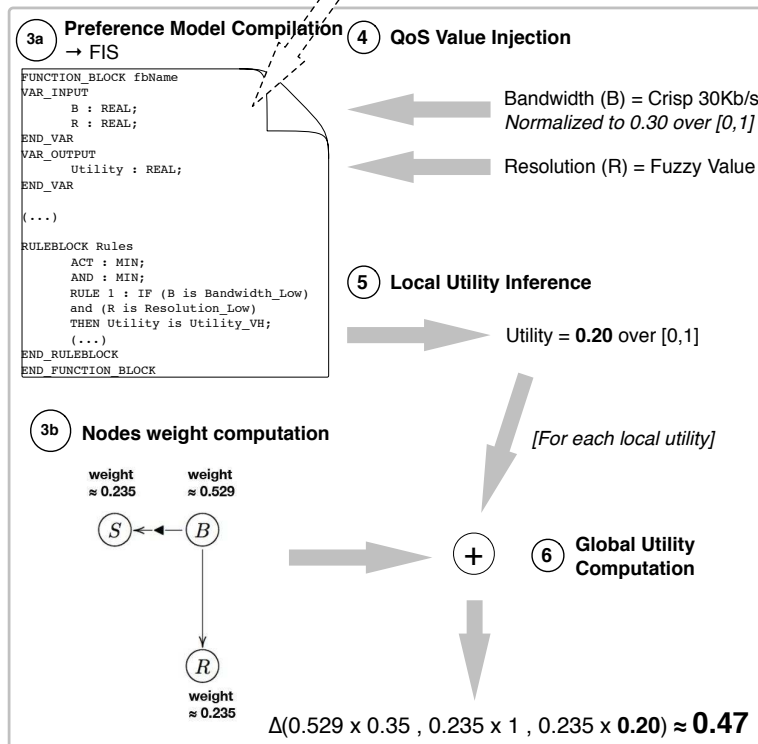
3a Preference Model Compilation → FIS

4 QoS Value Injection

FUNCTION_BLOCK fbName
VAR_INPUT
B : REAL;
R : REAL;
END_VAR
VAR_OUTPUT
Utility : REAL;
END_VAR

(...)

RULEBLOCK Rules
ACT : MIN;
AND : MIN;
RULE 1 : IF (B is Bandwidth_Low)
and (R is Resolution_Low)
THEN Utility is Utility_VH;
(...)
END_RULEBLOCK
END_FUNCTION_BLOCK

Bandwidth (B) = Crisp 30Kb/s
*Normalized to 0.30 over [0,1]*

Resolution (R) = Fuzzy Value

5 Local Utility Inference

Utility = **0.20** over [0,1]

3b Nodes weight computation

*[For each local utility]*

weight ≈ 0.235

weight ≈ 0.529

$S$

$B$

$R$

weight ≈ 0.235

+

6 Global Utility Computation

Δ(0.529 x 0.35 , 0.235 x 1 , 0.235 x **0.20**) ≈ **0.47**